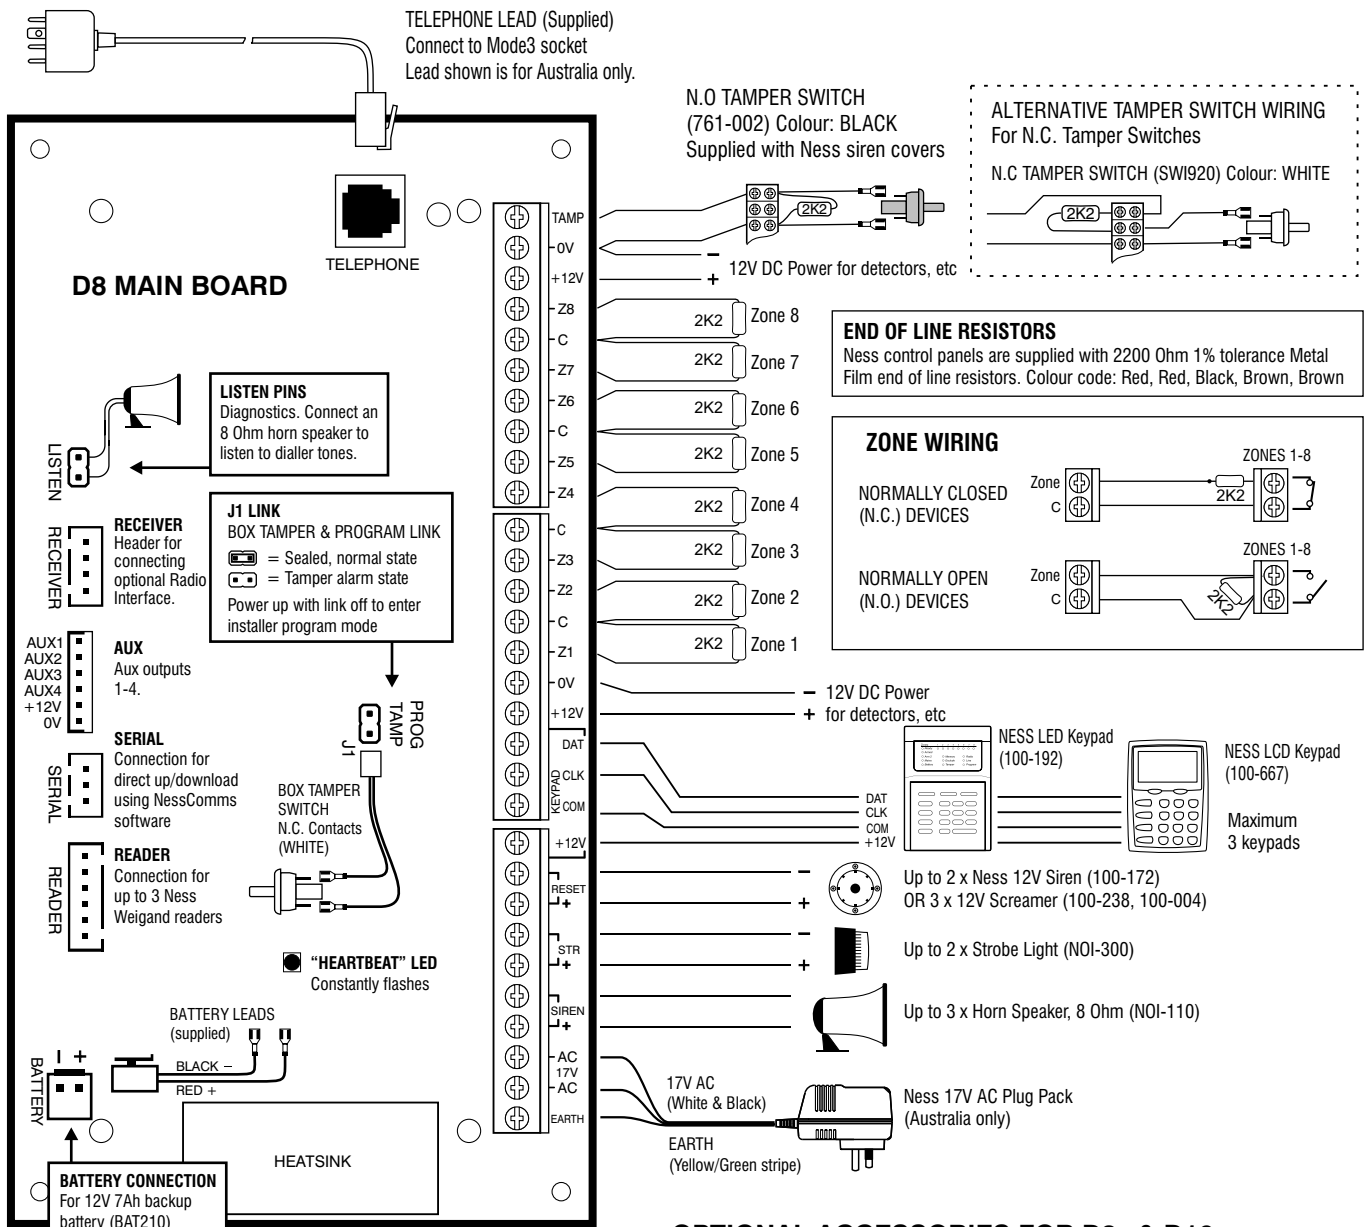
TELEPHONE LEAD (Supplied)
Connect to Mode3 socket
Lead shown is for Australia only.

N.O TAMPER SWITCH
(761-002) Colour: BLACK
Supplied with Ness siren covers

ALTERNATIVE TAMPER SWITCH WIRING
For N.C. Tamper Switches

N.C TAMPER SWITCH (SWI920) Colour: WHITE

2K2

2K2

TELEPHONE

D8 MAIN BOARD

TAMP
0V
+12V
Z8
C
Z7
Z6
C
Z5
Z4
C
Z3
Z2
C
Z1
0V
+12V
DAT
CLK
COM
KEYPAD
+12V
RESET
STR
SIREN
AC
17V
AC
EARTH

− 12V DC Power for detectors, etc
+

2K2 Zone 8
2K2 Zone 7
2K2 Zone 6
2K2 Zone 5
2K2 Zone 4
2K2 Zone 3
2K2 Zone 2
2K2 Zone 1

END OF LINE RESISTORS
Ness control panels are supplied with 2200 Ohm 1% tolerance Metal Film end of line resistors. Colour code: Red, Red, Black, Brown, Brown

ZONE WIRING
NORMALLY CLOSED (N.C.) DEVICES
Zone
C
2K2
ZONES 1-8
NORMALLY OPEN (N.O.) DEVICES
Zone
C
2K2
ZONES 1-8

LISTEN PINS
Diagnostics. Connect an 8 Ohm horn speaker to listen to dialler tones.

LISTEN

RECEIVER
Header for connecting optional Radio Interface.

RECEIVER

J1 LINK
BOX TAMPER & PROGRAM LINK
= Sealed, normal state
= Tamper alarm state
Power up with link off to enter installer program mode

AUX1
AUX2
AUX3
AUX4
+12V
0V

AUX
Aux outputs 1-4.

PROG
TAMP
J1

SERIAL
Connection for direct up/download using NessComms software

SERIAL

BOX TAMPER SWITCH
N.C. Contacts
(WHITE)

READER
Connection for up to 3 Ness Weigand readers

READER

"HEARTBEAT" LED
Constantly flashes

BATTERY LEADS
(supplied)

BATTERY
BLACK −
RED +

HEATSINK

BATTERY CONNECTION
For 12V 7Ah backup battery (BAT210)

− 12V DC Power
+ for detectors, etc

NESS LED Keypad
(100-192)

NESS LCD Keypad
(100-667)

DAT
CLK
COM
+12V

Maximum
3 keypads

Up to 2 x Ness 12V Siren (100-172)
OR 3 x 12V Screamer (100-238, 100-004)

Up to 2 x Strobe Light (NOI-300)

Up to 3 x Horn Speaker, 8 Ohm (NOI-110)

17V AC
(White & Black)

EARTH
(Yellow/Green stripe)

Ness 17V AC Plug Pack
(Australia only)

OPTIONAL ACCESSORIES FOR D8 & D16